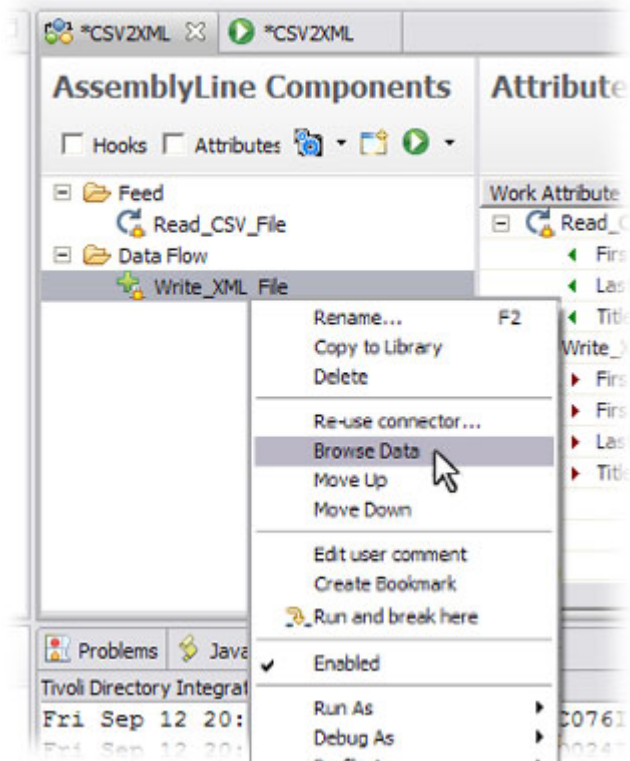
*CSV2XML *CSV2XML

AssemblyLine Components

Hooks Attributes

Feed
Read_CSV_File
Data Flow
Write_XML_File

Attribute

Work Attribute
Read_
Firs
Las
Titl
Write_
Firs
Firs
Las
Titl

Rename... F2
Copy to Library
Delete
Re-use connector...
Browse Data
Move Up
Move Down
Edit user comment
Create Bookmark
Run and break here
Enabled
Run As
Debug As

Problems Java

Tivoli Directory Integrat

Fri Sep 12 20: C076
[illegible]